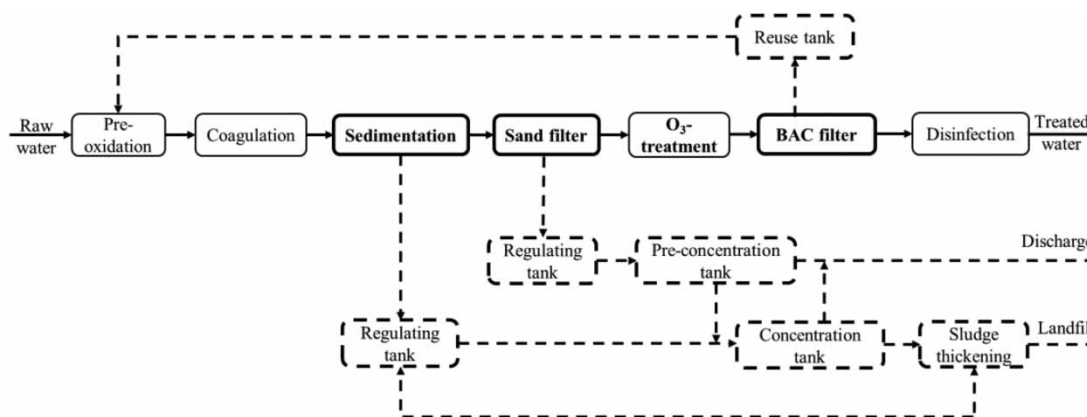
Reuse tank

Raw water

Pre-oxidation

Coagulation

Sedimentation

Sand filter

$O_3$-treatment

BAC filter

Disinfection

Treated water

Regulating tank

Pre-concentration tank

Discharg

Regulating tank

Concentration tank

Sludge thickening

Landfi